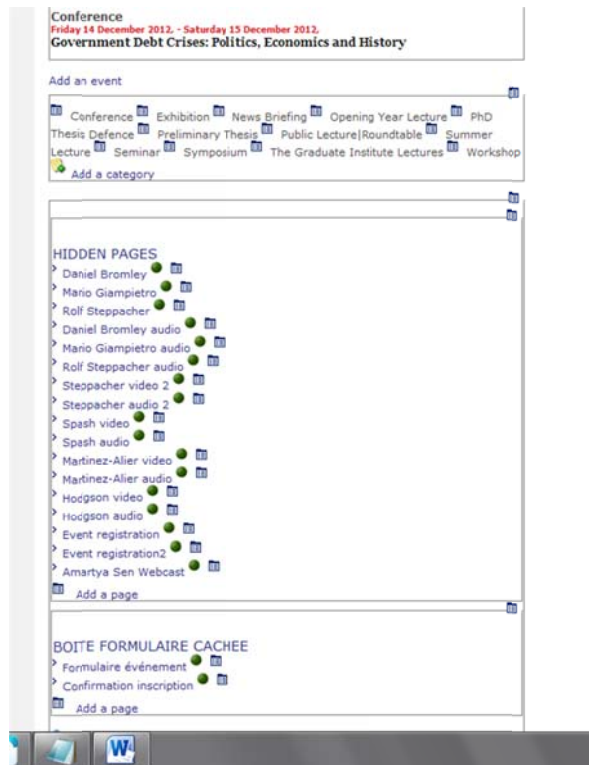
Conference
Friday 14 December 2012, - Saturday 15 December 2012,
Government Debt Crises: Politics, Economics and History

Add an event

Conference Exhibition News Briefing Opening Year Lecture PhD Thesis Defence Preliminary Thesis Public Lecture|Roundtable Summer Lecture Seminar Symposium The Graduate Institute Lectures Workshop
Add a category

HIDDEN PAGES
Daniel Bromley
Mario Giampietro
Rolf Steppacher
Daniel Bromley audio
Mario Giampietro audio
Rolf Steppacher audio
Steppacher video 2
Steppacher audio 2
Spash video
Spash audio
Martinez-Alier video
Martinez-Alier audio
Hodgson video
Hodgson audio
Event registration
Event registration2
Amartya Sen Webcast
Add a page

BOITE FORMULAIRE CACHEE
Formulaire événement
Confirmation inscription
Add a page